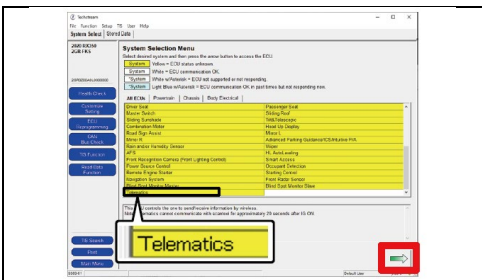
Techstream

File Function Setup TIS User Help

System Select Stored Data

2020 RX350
2GR-FKS

System Selection Menu

Select desired system and then press the arrow button to access the ECU.

System Yellow = ECU status unknown.

System White = ECU communication OK.

*System White w/Asterisk = ECU not supported or not responding.

*System Light Blue w/Asterisk = ECU communication OK in past times but not responding now.

Health Check

Customize Setting

ECU Reprogramming

CAN Bus Check

TIS Function

Hard Disk Function

All ECUs Powertrain Chassis Body Electrical

| | |
|---|---|
| Driver Seat | Passenger Seat |
| Master Switch | Sliding Roof |
| Sliding Sunshade | Tilt&Telescopic |
| Combination Meter | Head Up Display |
| Road Sign Assist | Mirror |
| Mirror R | Advanced Parking Guidance/ICS/Active PIA |
| Rain and/or Humidity Sensor | Wiper |
| APS | HL AutoLeveling |
| Front Navigation Camera (Front Lighting Control) | Smart Access |
| Power Source Control | Occupant Detection |
| Remote Engine Starter | Starting Control |
| Navigation System | Front Radar Sensor |
| Blind Spot Monitor Master | Blind Spot Monitor Slave |
| Telematics | |

This ECU controls the one to send/receive information by wireless.
Note: Telematics cannot communicate with scantool for approximately 20 seconds after IG ON.

Telematics

TIS Search

Print

Main Menu

Default user